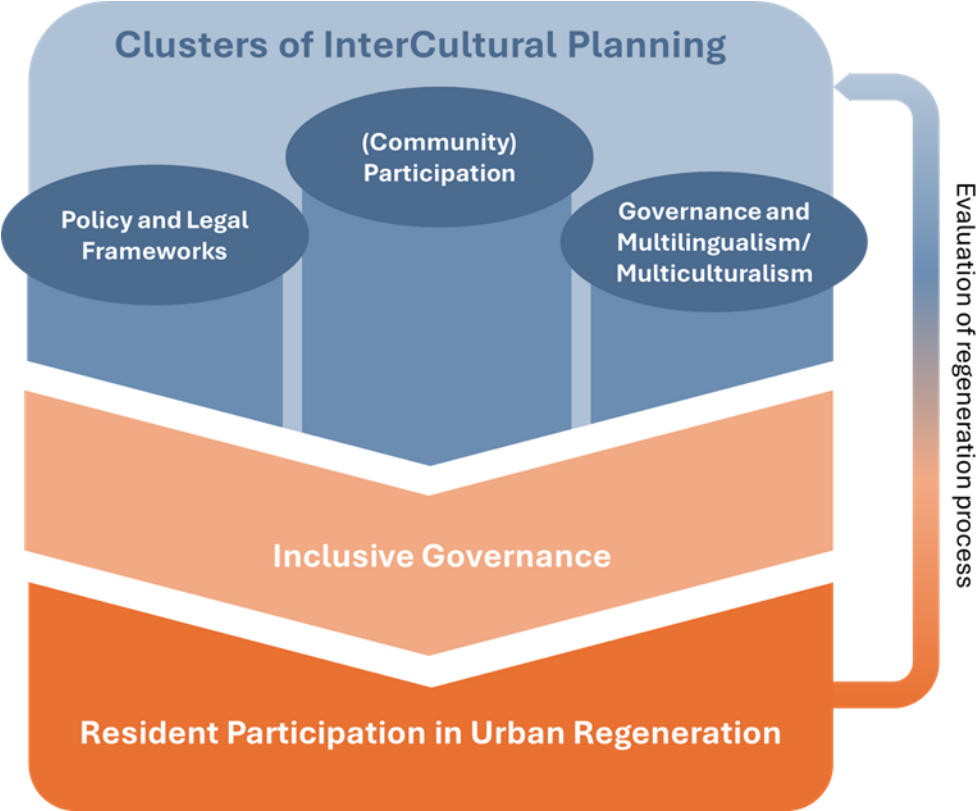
Clusters of InterCultural Planning

(Community) Participation

Policy and Legal Frameworks

Governance and Multilingualism/ Multiculturalism

Inclusive Governance

Resident Participation in Urban Regeneration

Evaluation of regeneration process